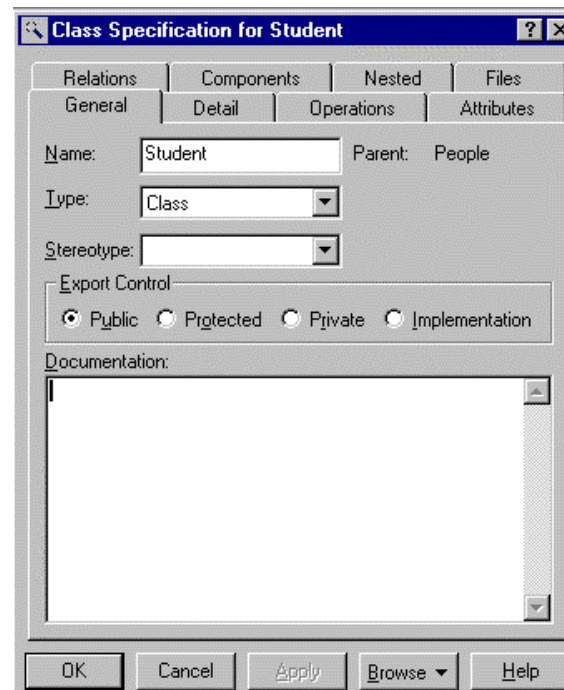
Class Specification for Student

Relations | Components | Nested | Files
General | Detail | Operations | Attributes

Name: Student Parent: People

Type: Class

Stereotype:

Export Control
Public Protected Private Implementation

Documentation:

OK | Cancel | Apply | Browse ▾ | Help